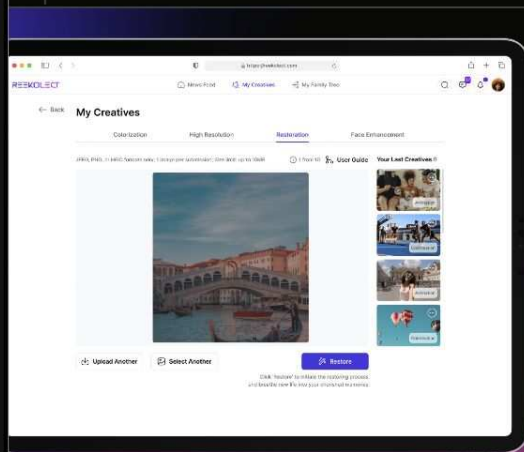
https://reekolect.com

REEKOLECT

News Feed

My Creatives

My Family Tree

← Back

My Creatives

Colorization

High Resolution

Restoration

Face Enhancement

JPEG, PNG, or HEIC formats only. 1 image per submission. Size limit: up to 15MB.

1 Tool

User Guide

Your Last Creatives

Restored

Upload Another

Select Another

Restore

Click "Restore" to initiate the restoring process and breathe new life into your cherished memories.